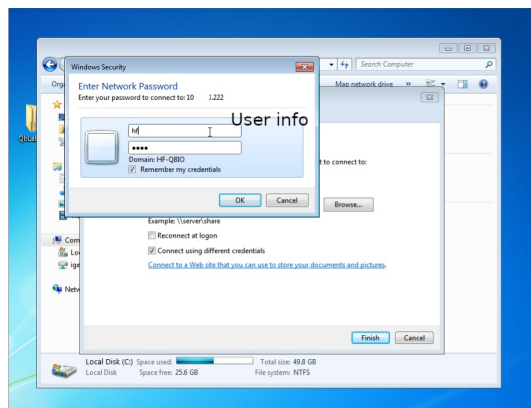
Windows Security

Enter Network Password

Enter your password to connect to: 10 1.222

hf

User info

••••

Domain: HF-QBIO

Remember my credentials

OK

Cancel

Search Computer

Map network drive

Org

QBu

t to connect to:

Browse...

Example: \\server\share

Reconnect at logon

Connect using different credentials

Connect to a Web site that you can use to store your documents and pictures.

Com

Lo

ige

Netw

Finish

Cancel

Local Disk (C:) Space used: Total size: 49.8 GB

Local Disk Space free: 25.6 GB File system: NTFS